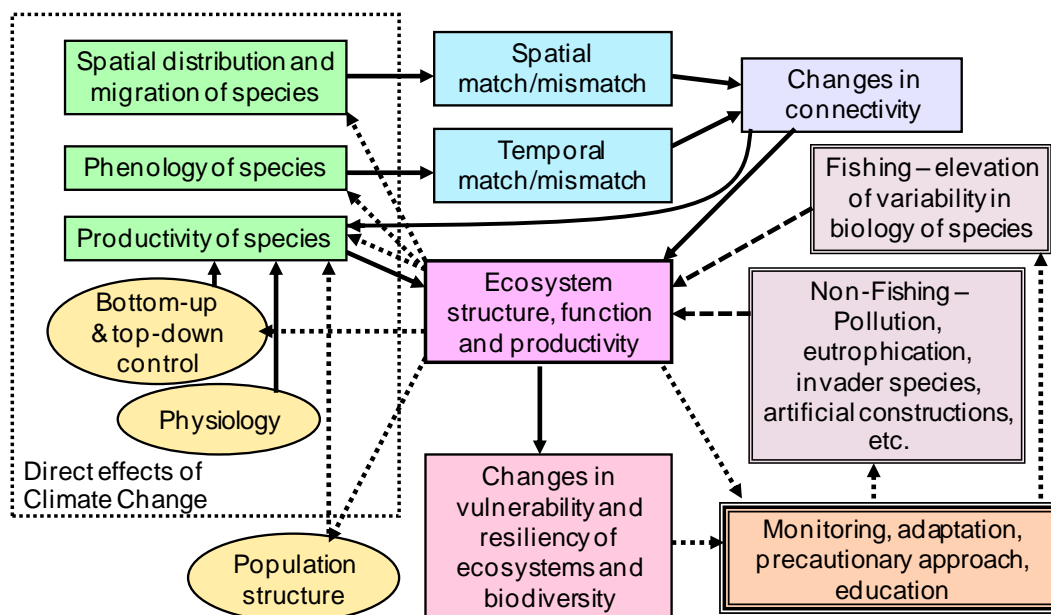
Spatial distribution and migration of species

Spatial match/mismatch

Changes in connectivity

Phenology of species

Temporal match/mismatch

Fishing – elevation of variability in biology of species

Productivity of species

Ecosystem structure, function and productivity

Bottom-up & top-down control

Non-Fishing – Pollution, eutrophication, invader species, artificial constructions, etc.

Physiology

Direct effects of Climate Change

Changes in vulnerability and resiliency of ecosystems and biodiversity

Monitoring, adaptation, precautionary approach, education

Population structure